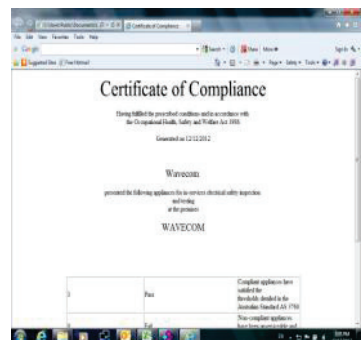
Certificate of Compliance

File Edit View Favorites Tools Help

Google

Suggested Sites

Certificate of Compliance

Having fulfilled the prescribed conditions and in accordance with the Occupational Health, Safety and Welfare Act 1986.

Generated on 12/12/2012

Wavecom

presented the following appliances for in-service electrical safety inspection and testing at the premises

WAVECOM

| 1 | Pass | Compliant appliances have satisfied the thresholds detailed in the Australian Standard AS 3760 |
|---|---|---|
| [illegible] | Fail | Non-compliant appliances have been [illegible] |